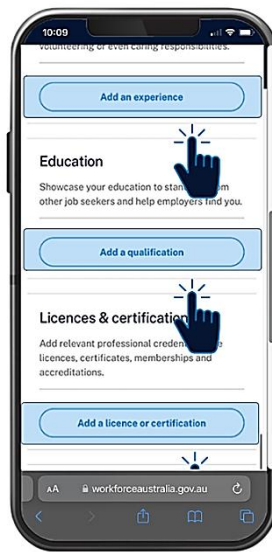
10:09

volunteering or even caring responsibilities.

Add an experience

Education

Showcase your education to stan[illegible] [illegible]m other job seekers and help employers find you.

Add a qualification

Licences & certification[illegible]

Add relevant professional creden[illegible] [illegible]e licences, certificates, memberships and accreditations.

Add a licence or certification

AA workforceaustralia.gov.au